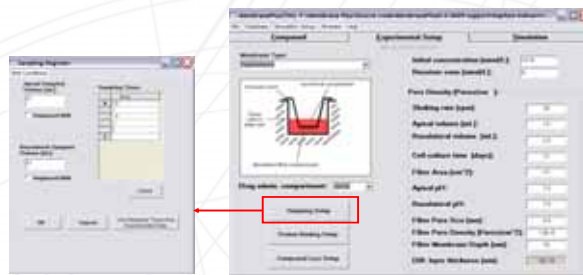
Sampling Regimen

Compound

Experimental Setup

Simulation

Membrane Type

Initial concentration (umol/l)

Donation zone (umol/l)

Pore Density (Porosities)

Shaking rate (rpm)

Apical volume (ml)

Basolateral volume (ml)

Cell culture time (days)

Filter Area (cm^2)

Apical pH

Basolateral pH

Filter Pore Size (um)

Filter Pore Density (Pores/cm^2)

Filter Membrane Depth (um)

Diff. layer thickness (um)

Drug admin. compartment:

Sampling Setup

Protein Binding Setup

Compound Loss Setup

OK

Cancel